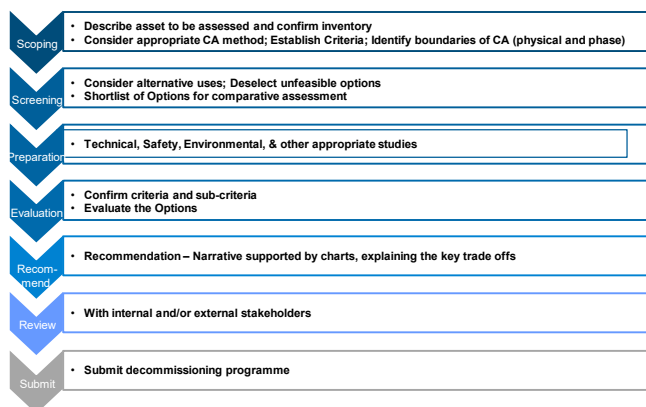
Scoping

• Describe asset to be assessed and confirm inventory
• Consider appropriate CA method; Establish Criteria; Identify boundaries of CA (physical and phase)

Screening

• Consider alternative uses; Deselect unfeasible options
• Shortlist of Options for comparative assessment

Preparation

• Technical, Safety, Environmental, & other appropriate studies

Evaluation

• Confirm criteria and sub-criteria
• Evaluate the Options

Recommend

• Recommendation – Narrative supported by charts, explaining the key trade offs

Review

• With internal and/or external stakeholders

Submit

• Submit decommissioning programme